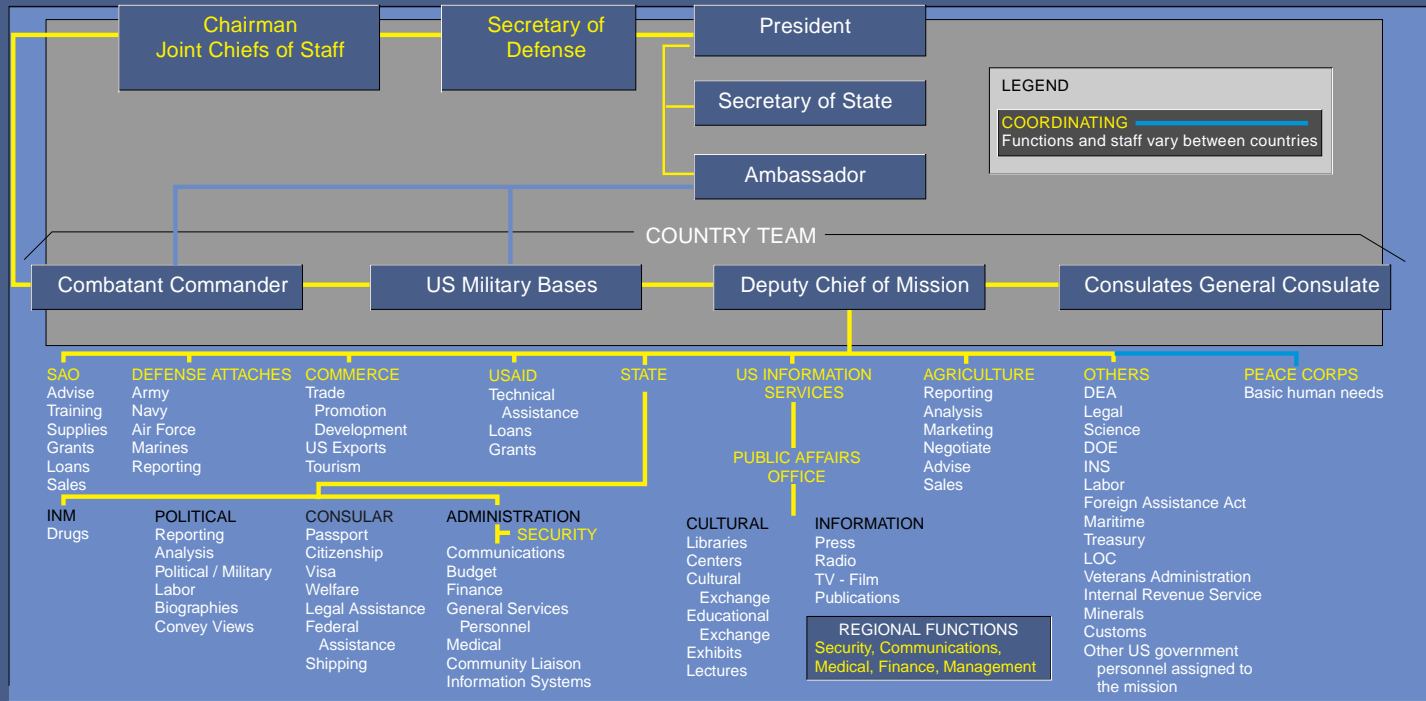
Chairman
Joint Chiefs of Staff

Secretary of
Defense

President

Secretary of State

Ambassador

LEGEND

COORDINATING
Functions and staff vary between countries

COUNTRY TEAM

Combatant Commander

US Military Bases

Deputy Chief of Mission

Consulates General Consulate

SAO
Advise
Training
Supplies
Grants
Loans
Sales

DEFENSE ATTACHES
Army
Navy
Air Force
Marines
Reporting

COMMERCE
Trade
Promotion
Development
US Exports
Tourism

USAID
Technical
Assistance
Loans
Grants

STATE

US INFORMATION
SERVICES

PUBLIC AFFAIRS
OFFICE

AGRICULTURE
Reporting
Analysis
Marketing
Negotiate
Advise
Sales

OTHERS
DEA
Legal
Science
DOE
INS
Labor
Foreign Assistance Act
Maritime
Treasury
LOC
Veterans Administration
Internal Revenue Service
Minerals
Customs
Other US government personnel assigned to the mission

PEACE CORPS
Basic human needs

INM
Drugs

POLITICAL
Reporting
Analysis
Political / Military
Labor
Biographies
Convey Views

CONSULAR
Passport
Citizenship
Visa
Welfare
Legal Assistance
Federal
Assistance
Shipping

ADMINISTRATION
SECURITY
Communications
Budget
Finance
General Services
Personnel
Medical
Community Liaison
Information Systems

CULTURAL
Libraries
Centers
Cultural
Exchange
Educational
Exchange
Exhibits
Lectures

INFORMATION
Press
Radio
TV - Film
Publications

REGIONAL FUNCTIONS
Security, Communications, Medical, Finance, Management